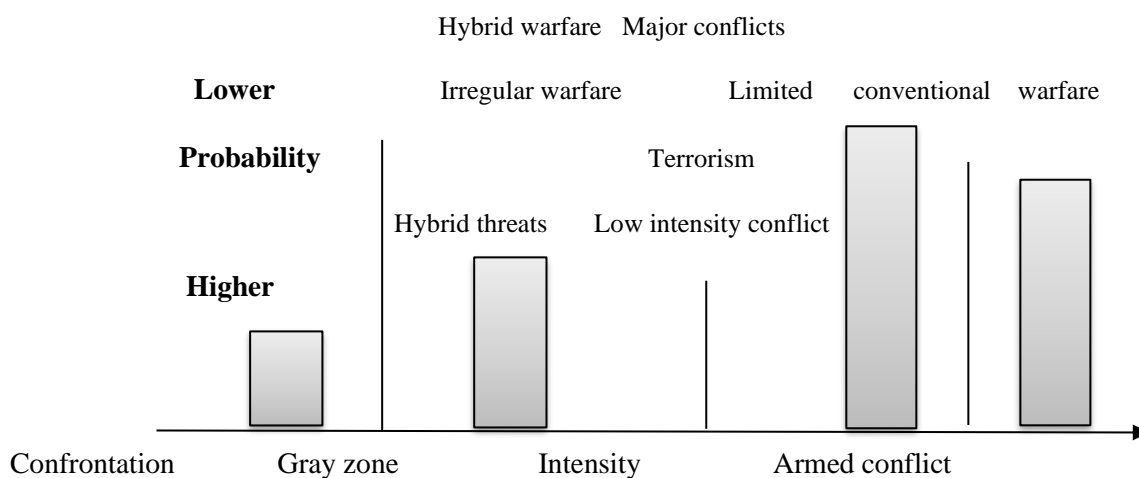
Hybrid warfare Major conflicts

Lower

Irregular warfare Limited conventional warfare

Probability

Terrorism

Hybrid threats Low intensity conflict

Higher

Confrontation Gray zone Intensity Armed conflict